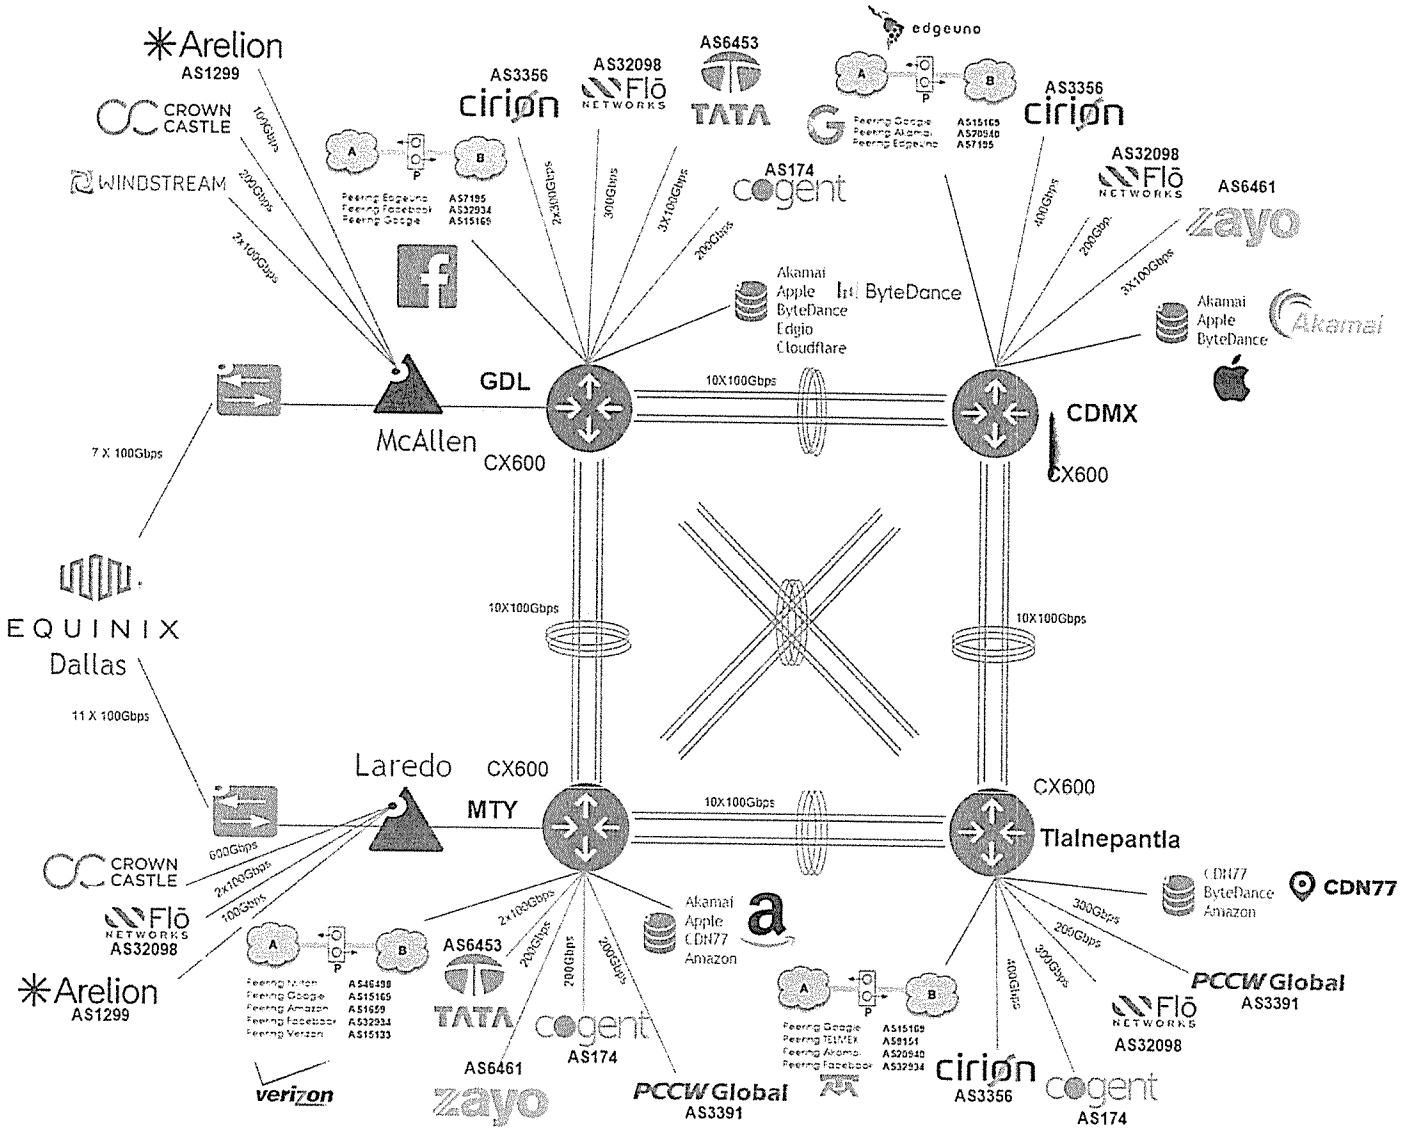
Arelion
AS1299
CROWN CASTLE
WINDSTREAM
100Gbps
200Gbps
2x100Gbps
A
B
P
Peering Edgeuno AS7195
Peering Facebook AS32934
Peering Google AS15169
AS3356
cirion
2x300Gbps
AS32098
Flō NETWORKS
300Gbps
AS6453
TATA
3X100Gbps
AS174
cogent
200Gbps
edgeuno
A
B
P
Peering Google AS15169
Peering Akamai AS20940
Peering Edgeuno AS7195
AS3356
cirion
400Gbps
AS32098
Flō NETWORKS
200Gbps
AS6461
zayo
3X100Gbps
Akamai
Apple
ByteDance
Edgio
Cloudflare
ByteDance
Akamai
Apple
ByteDance
Akamai
McAllen
GDL
CX600
10X100Gbps
CDMX
CX600
7 X 100Gbps
EQUINIX
Dallas
10X100Gbps
10X100Gbps
11 X 100Gbps
Laredo
CX600
MTY
10X100Gbps
CX600
Tlalnepantla
600Gbps
CROWN CASTLE
2x100Gbps
Flō NETWORKS
AS32098
100Gbps
Arelion
AS1299
A
B
P
Peering Maxcom AS46498
Peering Google AS15169
Peering Amazon AS16509
Peering Facebook AS32934
Peering Verizon AS15133
verizon
2x100Gbps
AS6453
TATA
200Gbps
200Gbps
200Gbps
AS6461
zayo
cogent
AS174
PCCW Global
AS3391
Akamai
Apple
CDN77
Amazon
a
A
B
P
Peering Google AS15169
Peering TELMEX AS8151
Peering Akamai AS20940
Peering Facebook AS32934
400Gbps
cirion
AS3356
300Gbps
cogent
AS174
200Gbps
300Gbps
CDN77
ByteDance
Amazon
CDN77
PCCW Global
AS3391
Flō NETWORKS
AS32098